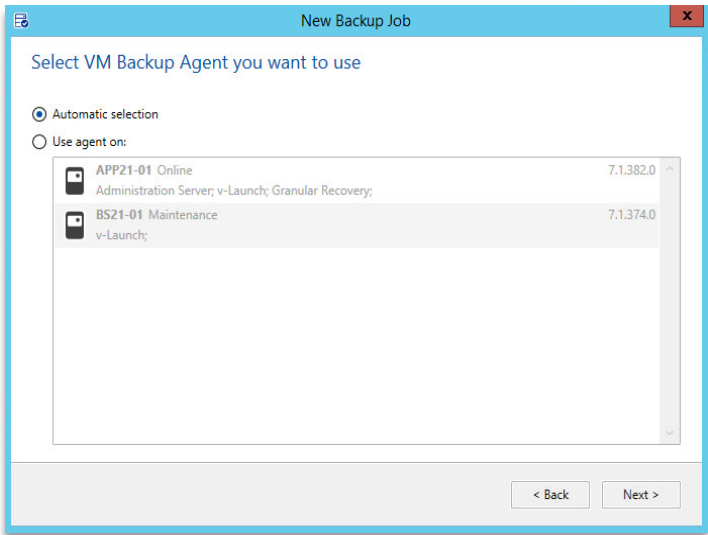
New Backup Job

Select VM Backup Agent you want to use

Automatic selection

Use agent on:

APP21-01 Online
Administration Server; v-Launch; Granular Recovery;
7.1.382.0

BS21-01 Maintenance
v-Launch;
7.1.374.0

< Back

Next >